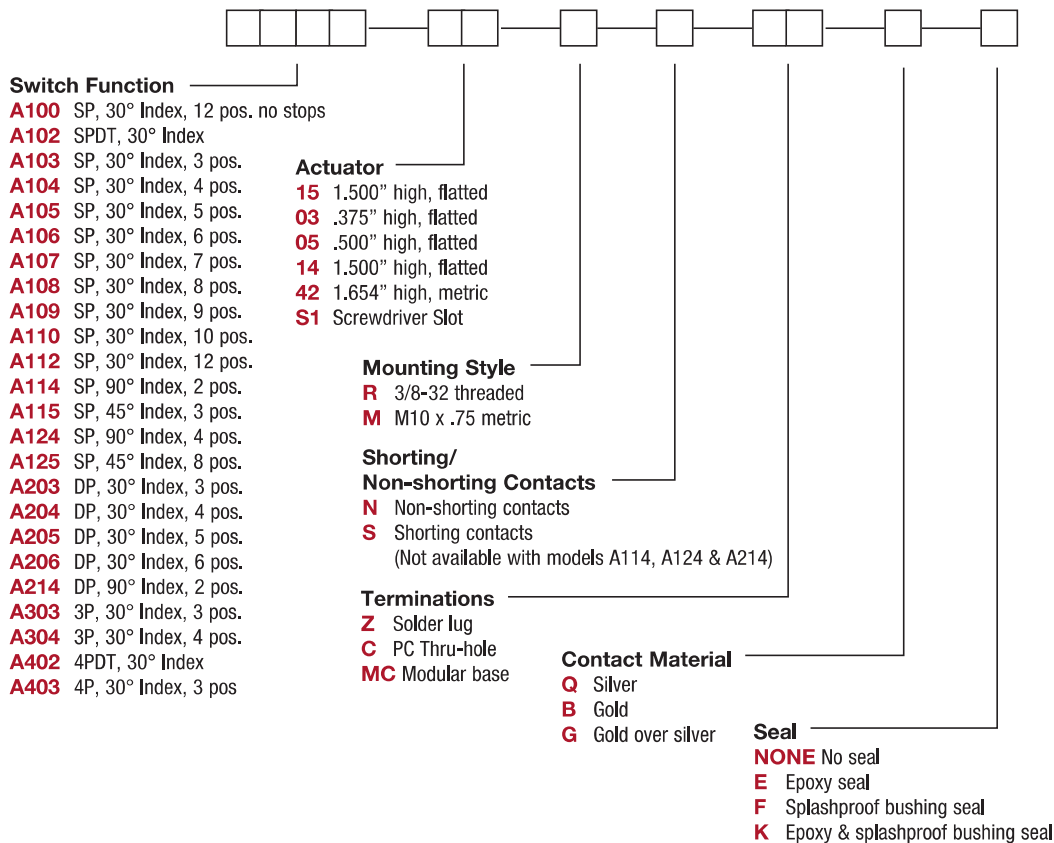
Switch Function
A100 SP, 30° Index, 12 pos. no stops
A102 SPDT, 30° Index
A103 SP, 30° Index, 3 pos.
A104 SP, 30° Index, 4 pos.
A105 SP, 30° Index, 5 pos.
A106 SP, 30° Index, 6 pos.
A107 SP, 30° Index, 7 pos.
A108 SP, 30° Index, 8 pos.
A109 SP, 30° Index, 9 pos.
A110 SP, 30° Index, 10 pos.
A112 SP, 30° Index, 12 pos.
A114 SP, 90° Index, 2 pos.
A115 SP, 45° Index, 3 pos.
A124 SP, 90° Index, 4 pos.
A125 SP, 45° Index, 8 pos.
A203 DP, 30° Index, 3 pos.
A204 DP, 30° Index, 4 pos.
A205 DP, 30° Index, 5 pos.
A206 DP, 30° Index, 6 pos.
A214 DP, 90° Index, 2 pos.
A303 3P, 30° Index, 3 pos.
A304 3P, 30° Index, 4 pos.
A402 4PDT, 30° Index
A403 4P, 30° Index, 3 pos

Actuator
15 1.500” high, flatted
03 .375” high, flatted
05 .500” high, flatted
14 1.500” high, flatted
42 1.654” high, metric
S1 Screwdriver Slot

Mounting Style
R 3/8-32 threaded
M M10 x .75 metric

Shorting/
Non-shorting Contacts
N Non-shorting contacts
S Shorting contacts
(Not available with models A114, A124 & A214)

Terminations
Z Solder lug
C PC Thru-hole
MC Modular base

Contact Material
Q Silver
B Gold
G Gold over silver

Seal
NONE No seal
E Epoxy seal
F Splashproof bushing seal
K Epoxy & splashproof bushing seal